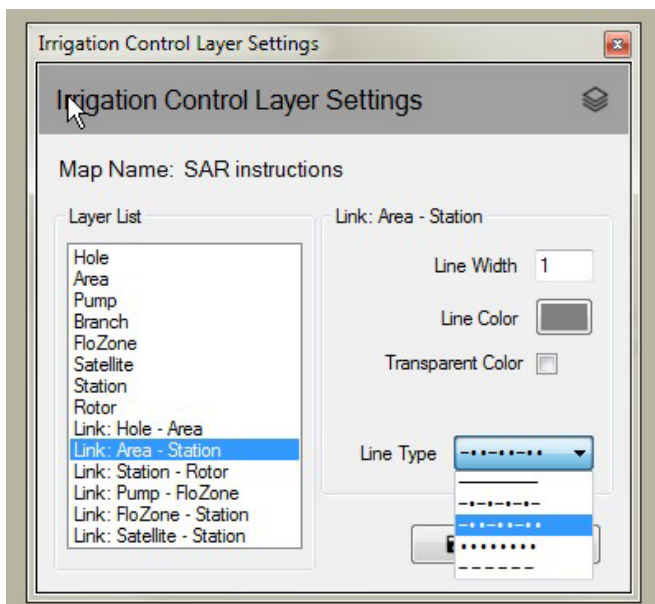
Irrigation Control Layer Settings

Irrigation Control Layer Settings

Map Name: SAR instructions

Layer List

Hole
Area
Pump
Branch
FloZone
Satellite
Station
Rotor
Link: Hole - Area
Link: Area - Station
Link: Station - Rotor
Link: Pump - FloZone
Link: FloZone - Station
Link: Satellite - Station

Link: Area - Station

Line Width 1

Line Color

Transparent Color

Line Type